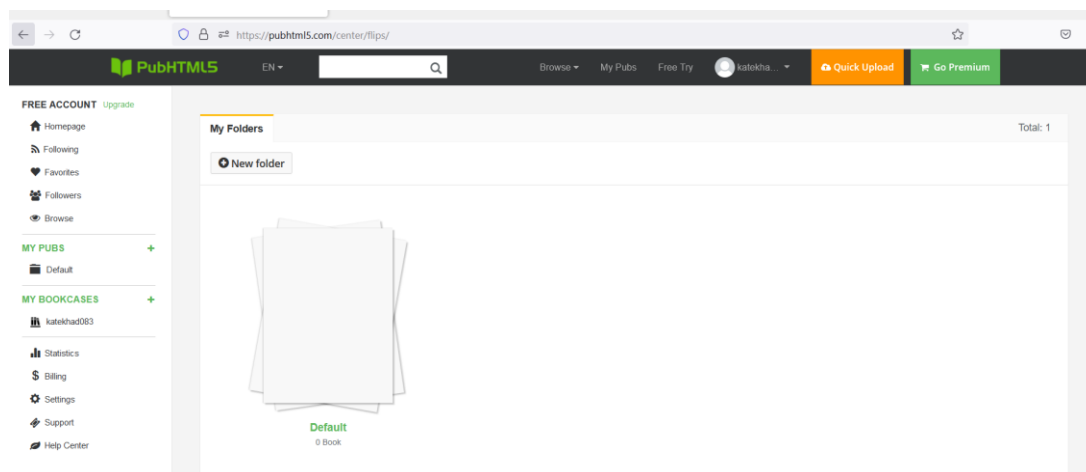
https://pubhtml5.com/center/flips/

PubHTML5 EN Browse My Pubs Free Try katekha... Quick Upload Go Premium

FREE ACCOUNT Upgrade
Homepage
Following
Favorites
Followers
Browse
MY PUBS +
Default
MY BOOKCASES +
katekhad083
Statistics
Billing
Settings
Support
Help Center

My Folders
Total: 1
New folder

Default
0 Book